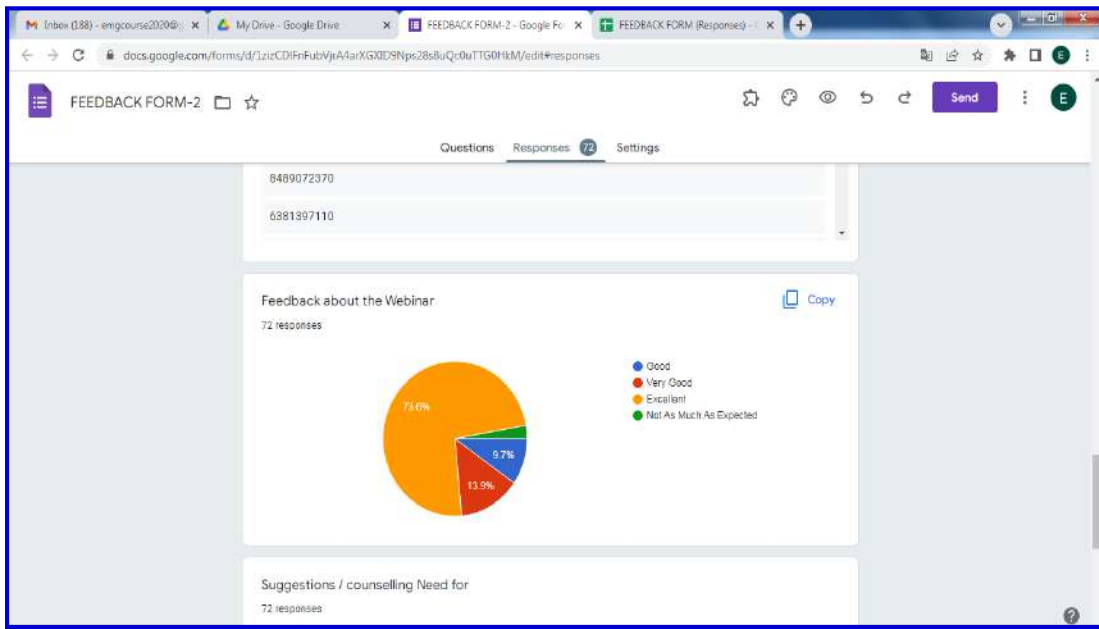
Inbox (188) - emgcourse2020@ ×
My Drive - Google Drive ×
FEEDBACK FORM-2 - Google Fo ×
FEEDBACK FORM (Responses) - ×

docs.google.com/forms/d/1zizCDIFnFubVjrA4arXGXlD9Nps28s8uQc0uTTG0HkM/edit#responses

FEEDBACK FORM-2

Send

E

Questions Responses 72 Settings

8489072370

6381397110

Feedback about the Webinar

Copy

72 responses

73.6%

9.7%

13.9%

Good
Very Good
Excellant
Not As Much As Expected

Suggestions / counselling Need for

72 responses